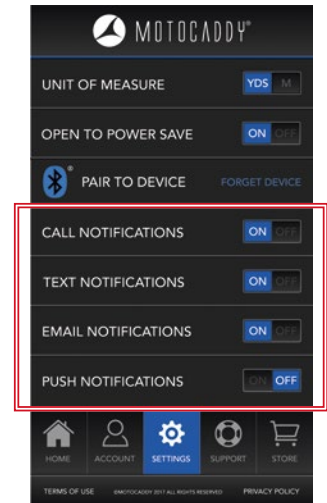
MOTOCADDY®

UNIT OF MEASURE
YDS M

OPEN TO POWER SAVE
ON OFF

PAIR TO DEVICE
FORGET DEVICE

CALL NOTIFICATIONS
ON OFF

TEXT NOTIFICATIONS
ON OFF

EMAIL NOTIFICATIONS
ON OFF

PUSH NOTIFICATIONS
ON OFF

HOME
ACCOUNT
SETTINGS
SUPPORT
STORE

TERMS OF USE
©MOTOCADDY 2017 ALL RIGHTS RESERVED
PRIVACY POLICY